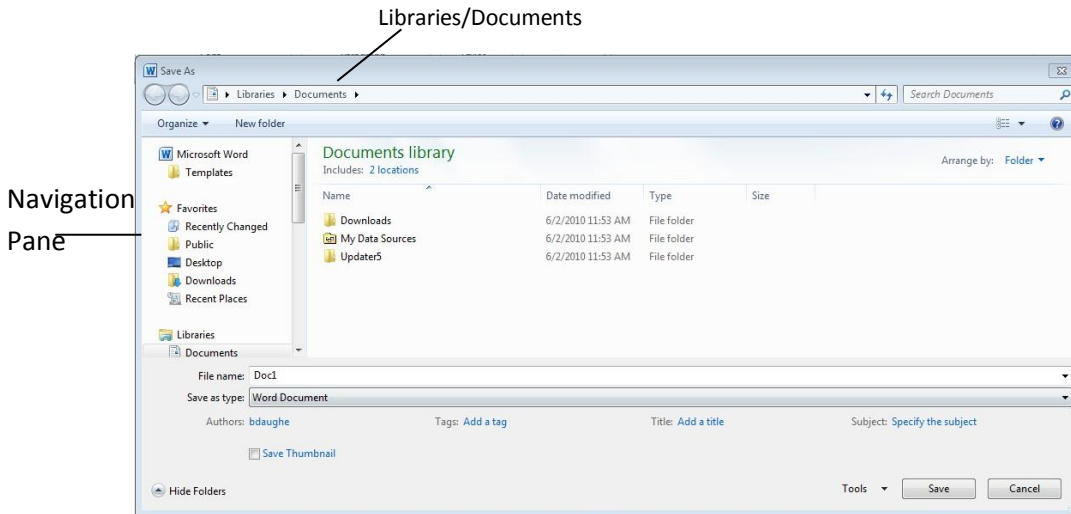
Libraries/Documents

Save As

Libraries ▸ Documents ▸

Search Documents

Organize ▾ New folder

Microsoft Word
Templates

Favorites
Recently Changed
Public
Desktop
Downloads
Recent Places

Libraries
Documents

Navigation Pane

Documents library
Includes: 2 locations

Arrange by: Folder ▾

| Name | Date modified | Type | Size |
|---|---|---|---|
| Downloads | 6/2/2010 11:53 AM | File folder | |
| My Data Sources | 6/2/2010 11:53 AM | File folder | |
| Updater5 | 6/2/2010 11:53 AM | File folder | |

File name: Doc1
Save as type: Word Document

Authors: bdaughe
Tags: Add a tag
Title: Add a title
Subject: Specify the subject

Save Thumbnail

Hide Folders

Tools ▾ Save Cancel